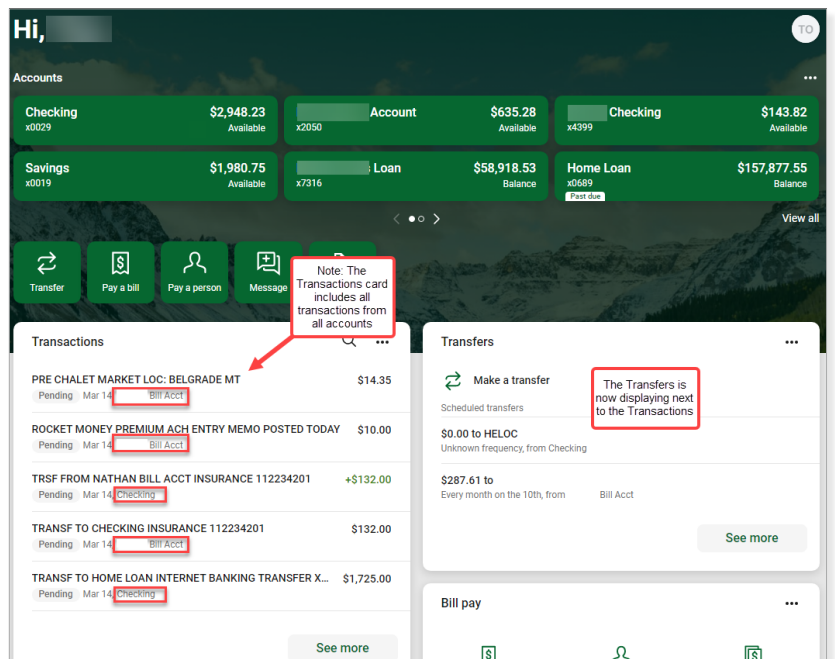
Hi,

TO

Accounts

Checking
x0029
$2,948.23
Available

Account
x2050
$635.28
Available

Checking
x4399
$143.82
Available

Savings
x0019
$1,980.75
Available

Loan
x7316
$58,918.53
Balance

Home Loan
x0689
Past due
$157,877.55
Balance

View all

Transfer

Pay a bill

Pay a person

Message

Note: The Transactions card includes all transactions from all accounts

Transactions

PRE CHALET MARKET LOC: BELGRADE MT
Pending Mar 14 Bill Acct
$14.35

ROCKET MONEY PREMIUM ACH ENTRY MEMO POSTED TODAY
Pending Mar 14 Bill Acct
$10.00

TRSF FROM NATHAN BILL ACCT INSURANCE 112234201
Pending Mar 14 Checking
+$132.00

TRANSF TO CHECKING INSURANCE 112234201
Pending Mar 14 Bill Acct
$132.00

TRANSF TO HOME LOAN INTERNET BANKING TRANSFER X...
Pending Mar 14 Checking
$1,725.00

See more

Transfers

Make a transfer

The Transfers is now displaying next to the Transactions

Scheduled transfers

$0.00 to HELOC
Unknown frequency, from Checking

$287.61 to
Every month on the 10th, from Bill Acct

See more

Bill pay